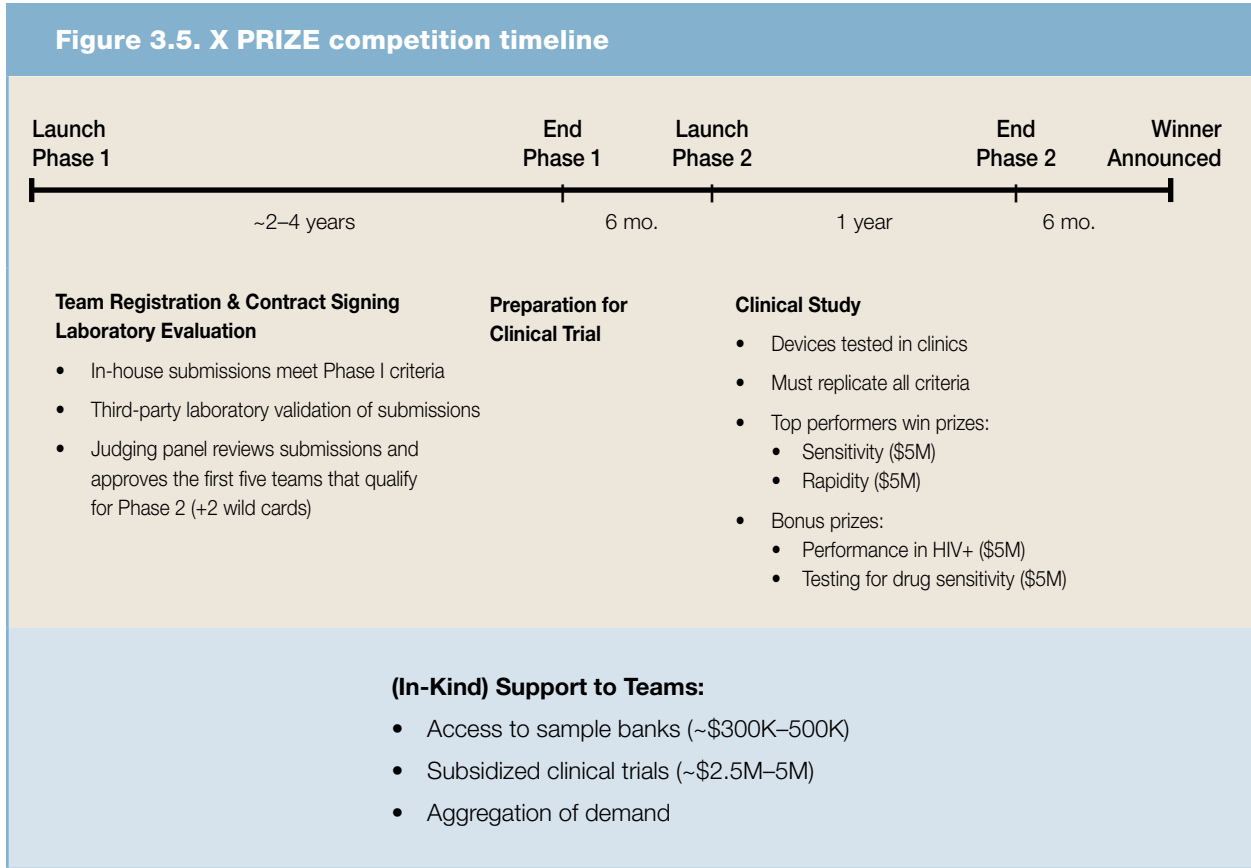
Figure 3.5. X PRIZE competition timeline

Launch Phase 1

End Phase 1

Launch Phase 2

End Phase 2

Winner Announced

~2–4 years

6 mo.

1 year

6 mo.

Team Registration & Contract Signing
Laboratory Evaluation

- In-house submissions meet Phase I criteria
- Third-party laboratory validation of submissions
- Judging panel reviews submissions and approves the first five teams that qualify for Phase 2 (+2 wild cards)

Preparation for Clinical Trial

Clinical Study

- Devices tested in clinics
- Must replicate all criteria
- Top performers win prizes:
  - Sensitivity ($5M)
  - Rapidity ($5M)
- Bonus prizes:
  - Performance in HIV+ ($5M)
  - Testing for drug sensitivity ($5M)

(In-Kind) Support to Teams:

- Access to sample banks (~$300K–500K)
- Subsidized clinical trials (~$2.5M–5M)
- Aggregation of demand